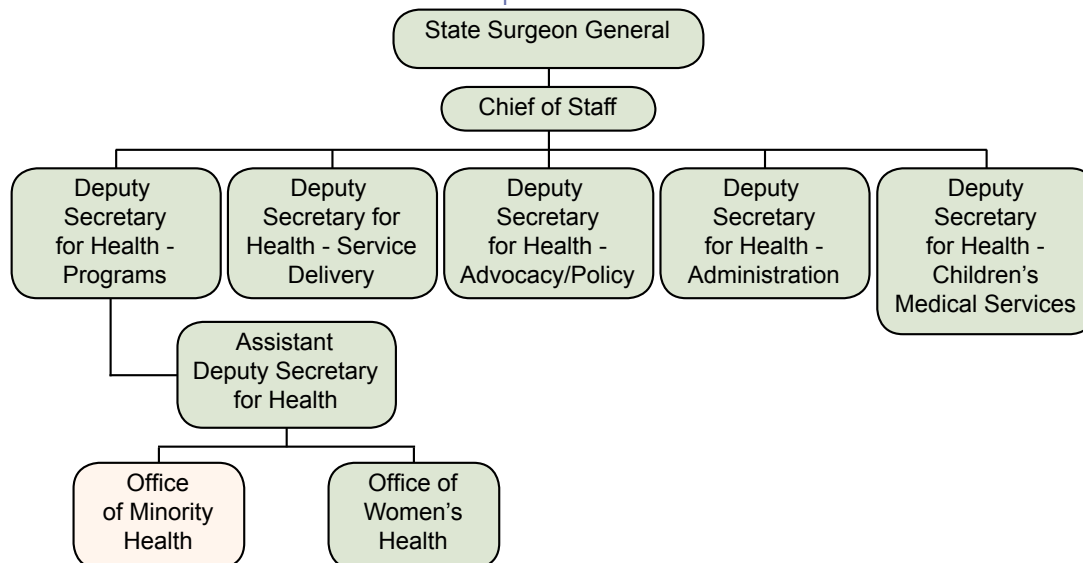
State Surgeon General

Chief of Staff

Deputy Secretary for Health - Programs

Deputy Secretary for Health - Service Delivery

Deputy Secretary for Health - Advocacy/Policy

Deputy Secretary for Health - Administration

Deputy Secretary for Health - Children's Medical Services

Assistant Deputy Secretary for Health

Office of Minority Health

Office of Women's Health